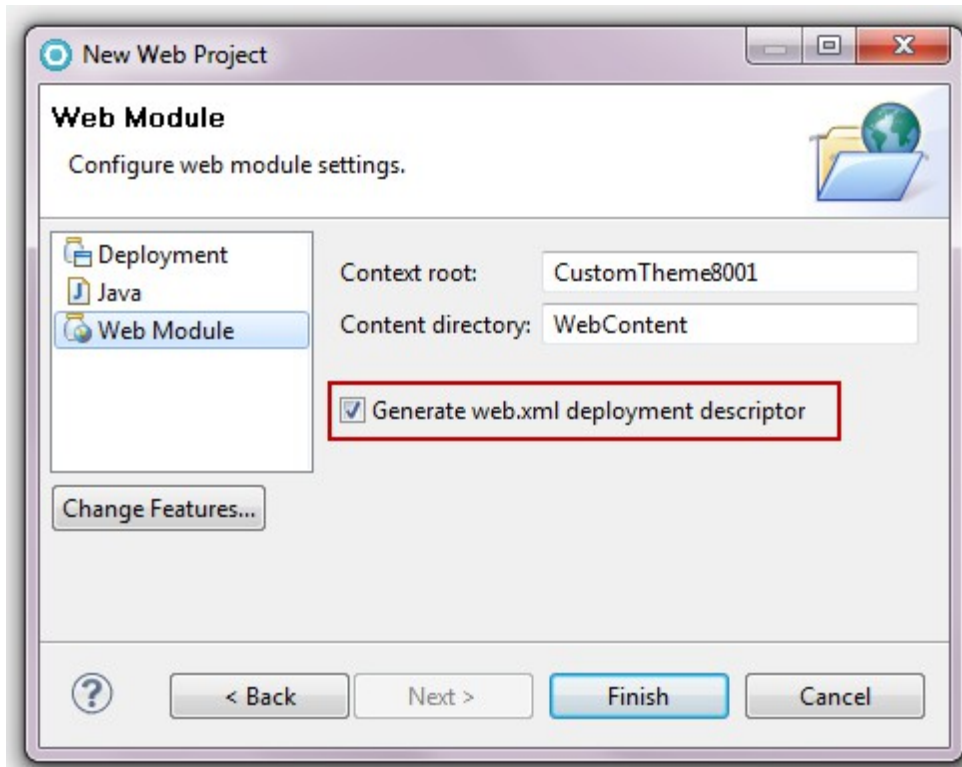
New Web Project

Web Module

Configure web module settings.

Deployment
Java
Web Module

Context root: CustomTheme8001
Content directory: WebContent

Generate web.xml deployment descriptor

Change Features...

?
< Back
Next >
Finish
Cancel